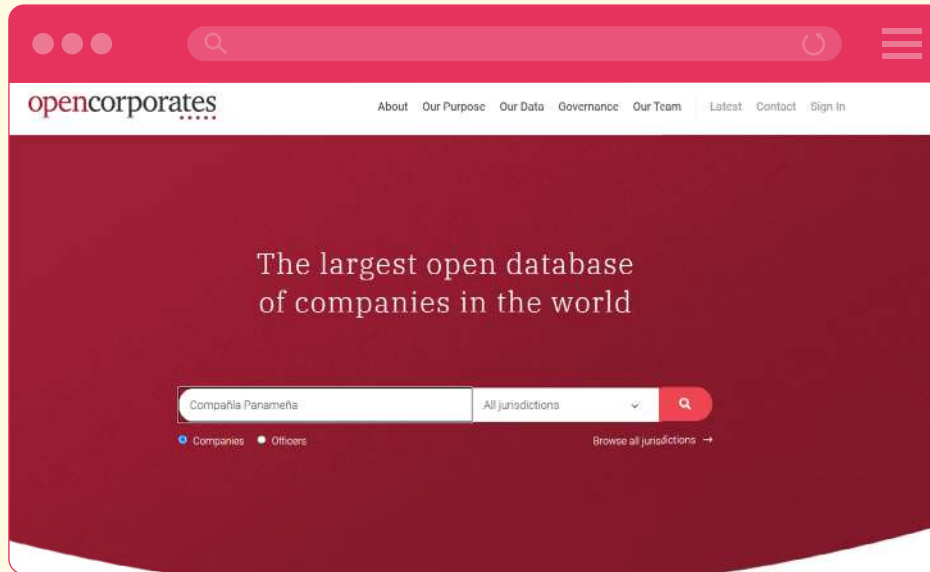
opencorporates

About Our Purpose Our Data Governance Our Team Latest Contact Sign In

The largest open database of companies in the world

Compañia Panameña

All jurisdictions

Companies Officers

Browse all jurisdictions →